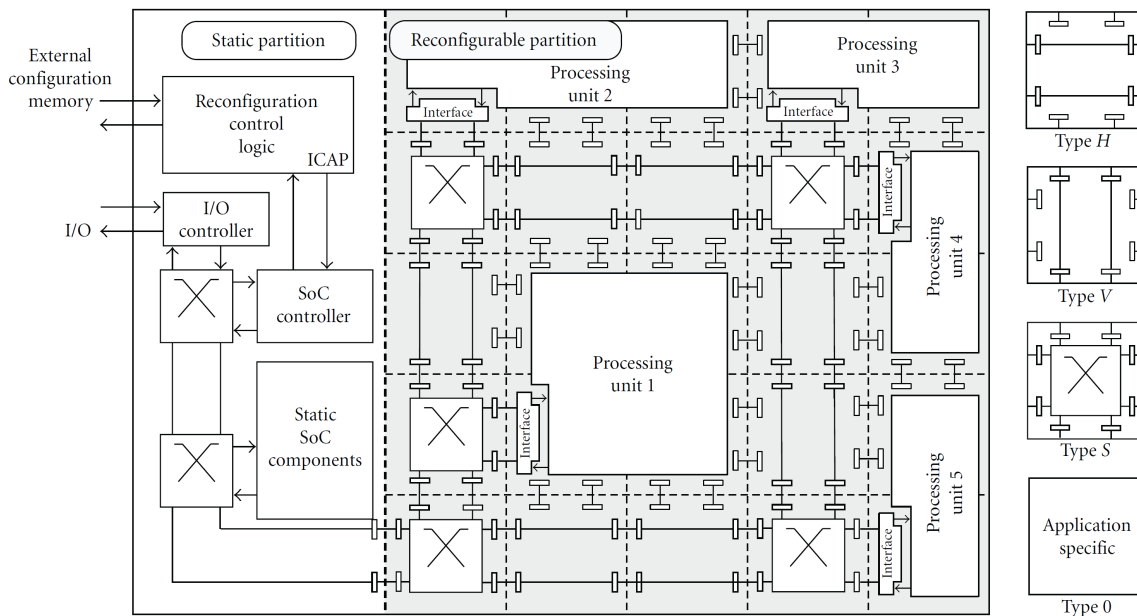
External configuration memory

Static partition

Reconfiguration control logic

ICAP

I/O controller

I/O

SoC controller

Static SoC components

Reconfigurable partition

Processing unit 2

Processing unit 3

Interface

Interface

Interface

Processing unit 4

Processing unit 1

Interface

Processing unit 5

Interface

Type $H$

Type $V$

Type $S$

Application specific

Type 0